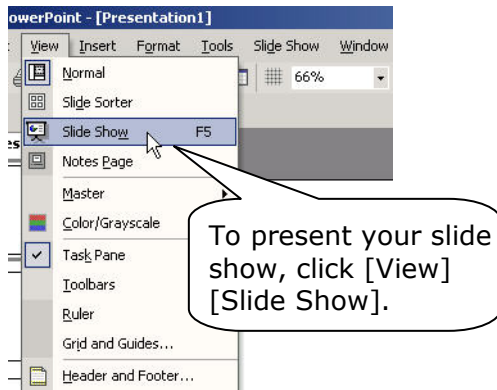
owerPoint - [Presentation1]

View Insert Format Tools Slide Show Window

66%

Normal
Slide Sorter
Slide Show F5
Notes Page
Master
Color/Grayscale
Task Pane
Toolbars
Ruler
Grid and Guides...
Header and Footer...

To present your slide show, click [View] [Slide Show].